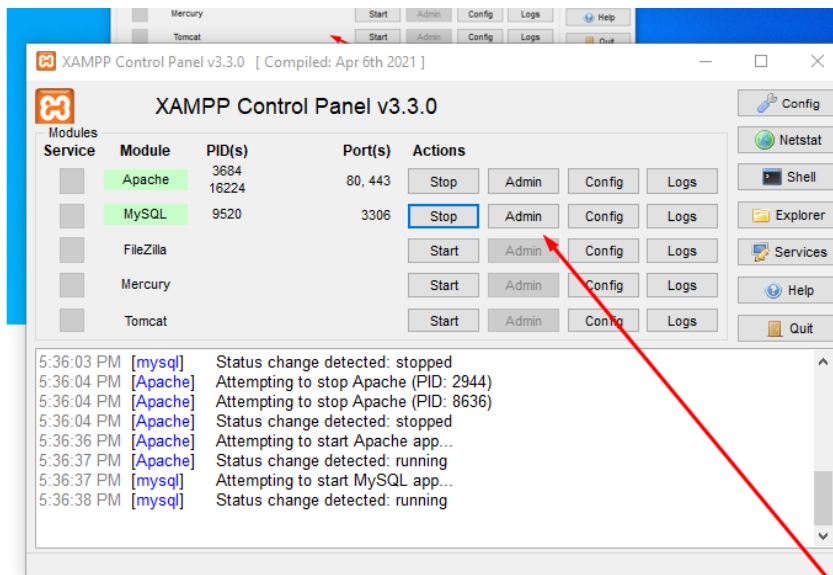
Mercury Start Admin Config Logs Help
Tomcat Start Admin Config Logs Quit

XAMPP Control Panel v3.3.0 [ Compiled: Apr 6th 2021 ]

XAMPP Control Panel v3.3.0

Config
Netstat
Shell
Explorer
Services
Help
Quit

Modules

| Service | Module | PID(s) | Port(s) | Actions | | | |
|---|---|---|---|---|---|---|---|
| | Apache | 3684 16224 | 80, 443 | Stop | Admin | Config | Logs |
| | MySQL | 9520 | 3306 | Stop | Admin | Config | Logs |
| | FileZilla | | | Start | Admin | Config | Logs |
| | Mercury | | | Start | Admin | Config | Logs |
| | Tomcat | | | Start | Admin | Config | Logs |

5:36:03 PM [mysql] Status change detected: stopped
5:36:04 PM [Apache] Attempting to stop Apache (PID: 2944)
5:36:04 PM [Apache] Attempting to stop Apache (PID: 8636)
5:36:04 PM [Apache] Status change detected: stopped
5:36:36 PM [Apache] Attempting to start Apache app...
5:36:37 PM [Apache] Status change detected: running
5:36:37 PM [mysql] Attempting to start MySQL app...
5:36:38 PM [mysql] Status change detected: running